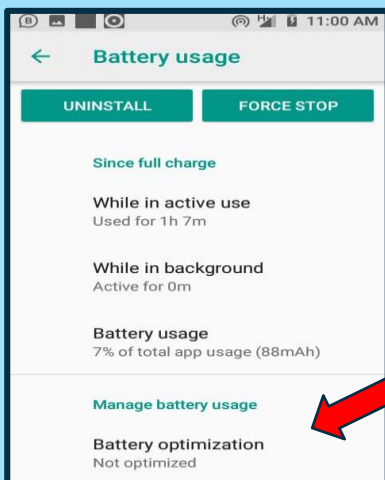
11:00 AM

Battery usage

UNINSTALL

FORCE STOP

Since full charge

While in active use
Used for 1h 7m

While in background
Active for 0m

Battery usage
7% of total app usage (88mAh)

Manage battery usage

Battery optimization
Not optimized